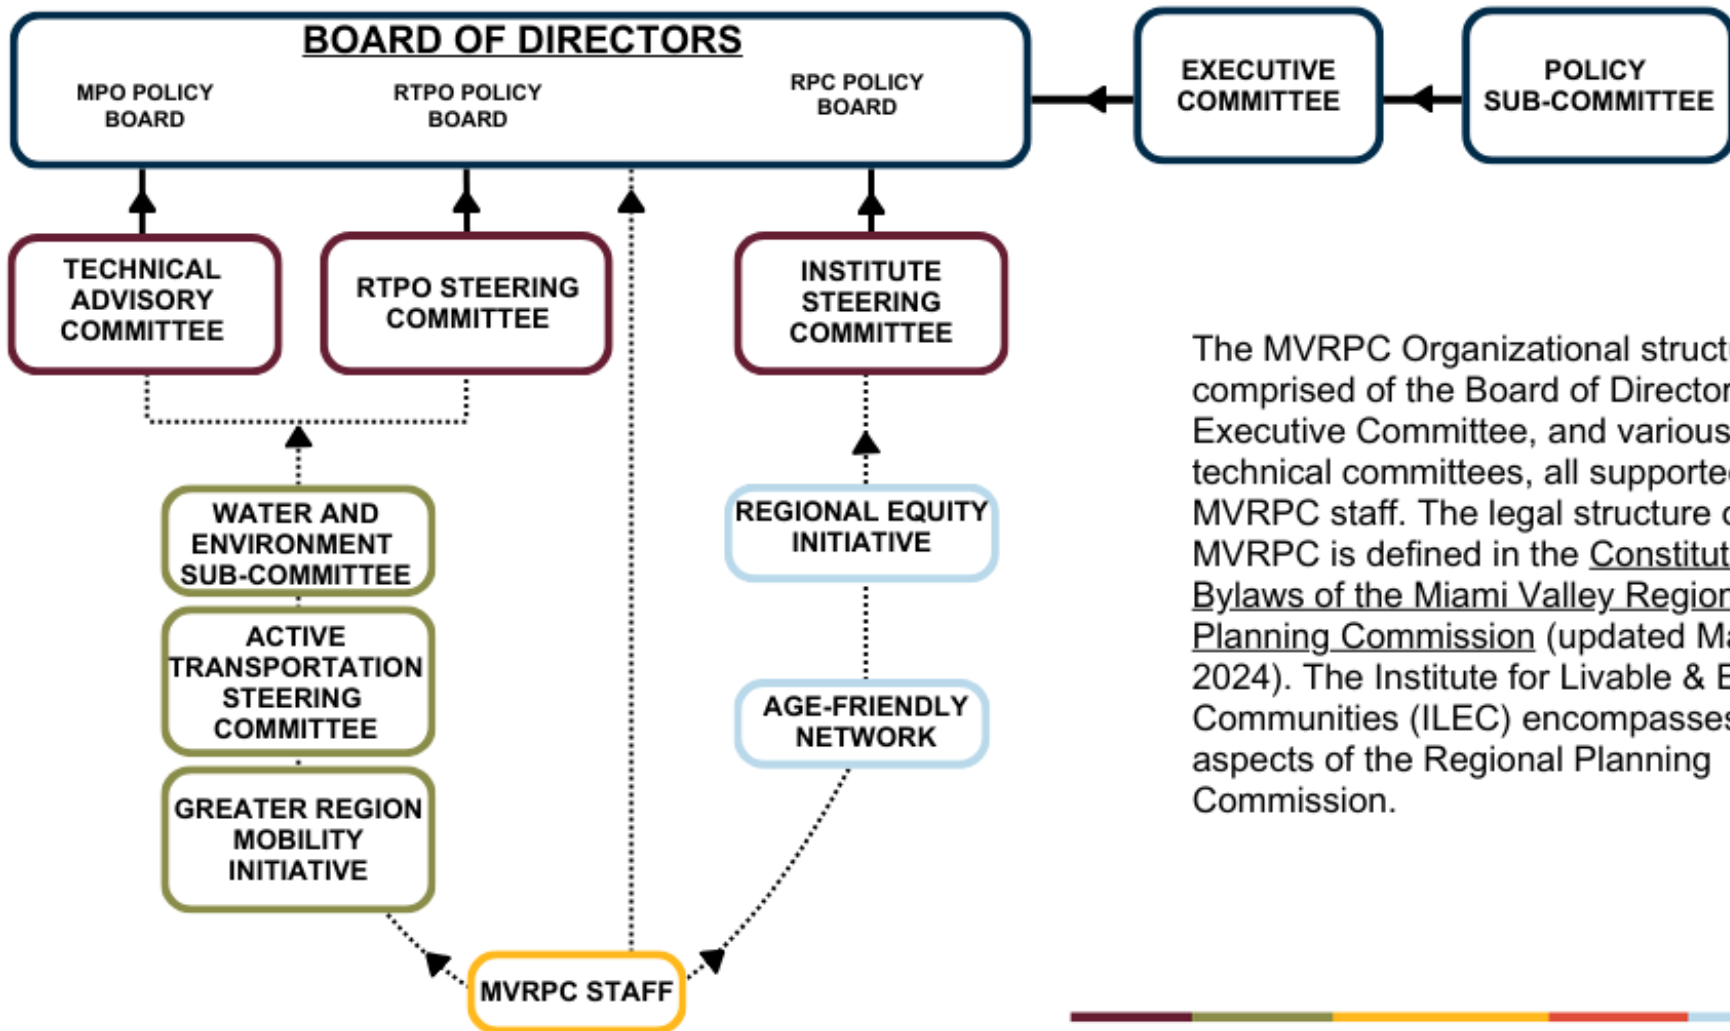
BOARD OF DIRECTORS

MPO POLICY BOARD

RTPO POLICY BOARD

RPC POLICY BOARD

EXECUTIVE COMMITTEE

POLICY SUB-COMMITTEE

TECHNICAL ADVISORY COMMITTEE

RTPO STEERING COMMITTEE

INSTITUTE STEERING COMMITTEE

WATER AND ENVIRONMENT SUB-COMMITTEE

ACTIVE TRANSPORTATION STEERING COMMITTEE

GREATER REGION MOBILITY INITIATIVE

REGIONAL EQUITY INITIATIVE

AGE-FRIENDLY NETWORK

MVRPC STAFF

The MVRPC Organizational struct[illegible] comprised of the Board of Director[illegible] Executive Committee, and various technical committees, all supporte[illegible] MVRPC staff. The legal structure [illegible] MVRPC is defined in the Constitut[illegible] Bylaws of the Miami Valley Region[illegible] Planning Commission (updated Ma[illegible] 2024). The Institute for Livable & E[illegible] Communities (ILEC) encompasses aspects of the Regional Planning Commission.